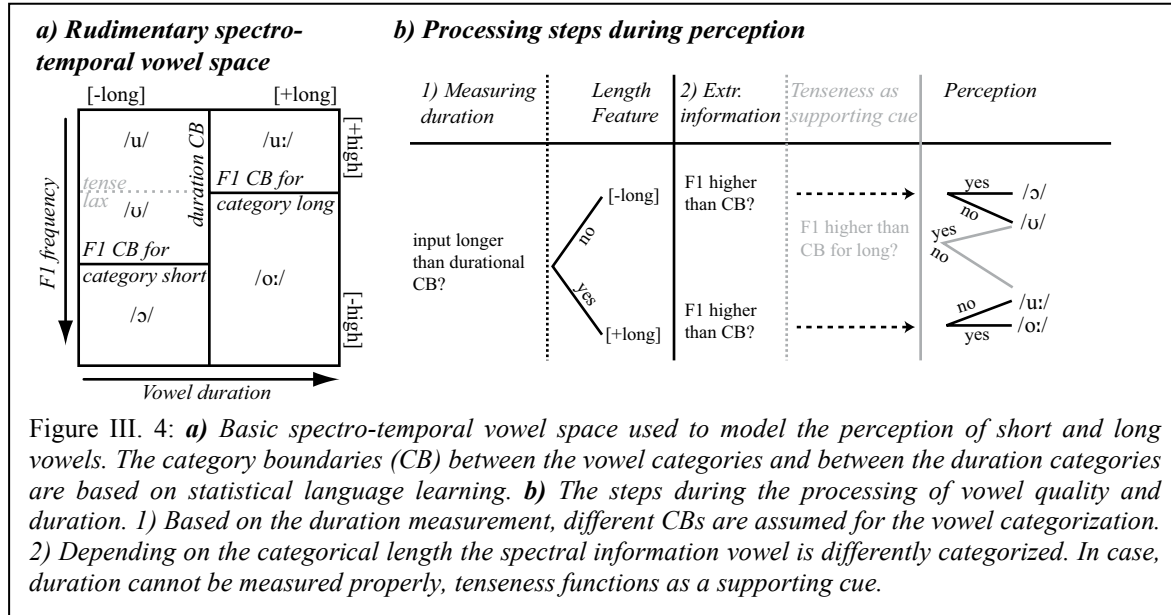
a) Rudimentary spectro-temporal vowel space

[-long] [+long]

/u/

duration CB

/uː/

[+high]

tense
lax

/ʊ/

F1 CB for category long

F1 frequency

F1 CB for category short

/oː/

/ɔ/

[-high]

Vowel duration

b) Processing steps during perception

| 1) Measuring duration | Length Feature | 2) Extr. information | Tenseness as supporting cue | Perception |
|---|---|---|---|---|

input longer than durational CB?

no

[-long]

yes

[+long]

F1 higher than CB?

F1 higher than CB?

F1 higher than CB for long?

yes /ɔ/
no /ʊ/
yes
no

no /uː/
yes /oː/

Figure III. 4: a) Basic spectro-temporal vowel space used to model the perception of short and long vowels. The category boundaries (CB) between the vowel categories and between the duration categories are based on statistical language learning. b) The steps during the processing of vowel quality and duration. 1) Based on the duration measurement, different CBs are assumed for the vowel categorization. 2) Depending on the categorical length the spectral information vowel is differently categorized. In case, duration cannot be measured properly, tenseness functions as a supporting cue.